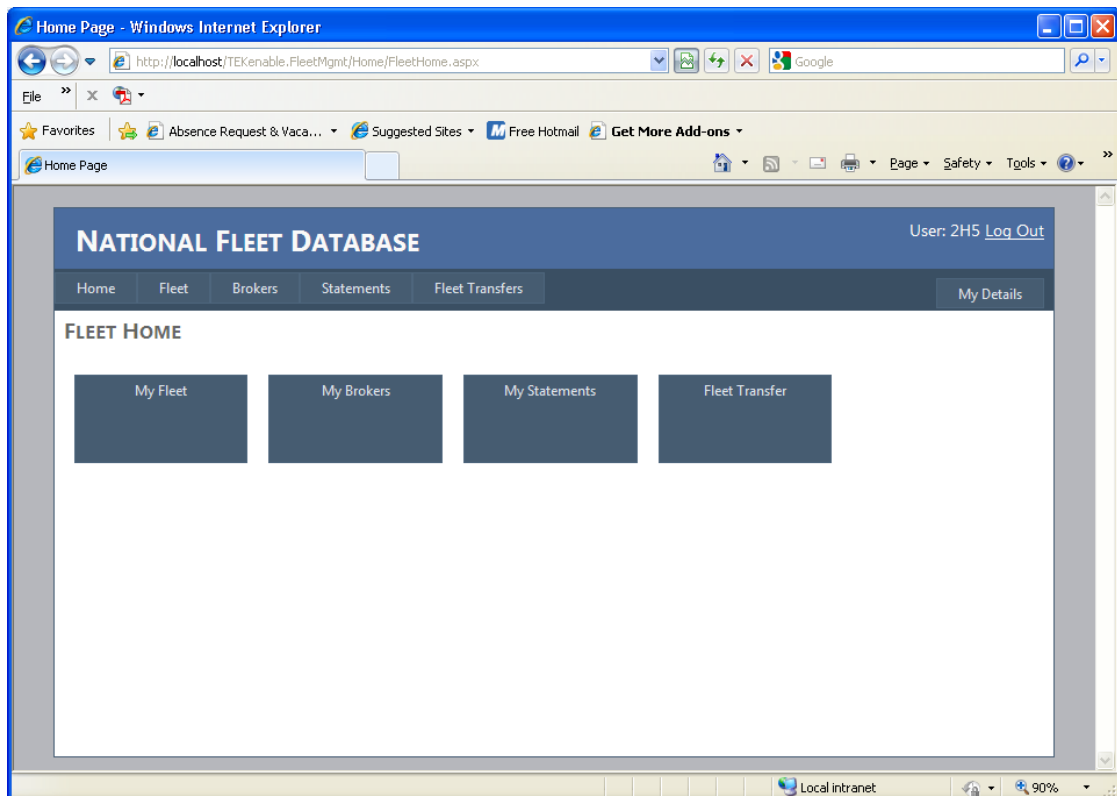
Home Page - Windows Internet Explorer

http://localhost/TEKenable.FleetMgmt/Home/FleetHome.aspx

Google

File

Favorites

Absence Request & Vaca...

Suggested Sites

Free Hotmail

Get More Add-ons

Home Page

Page

Safety

Tools

NATIONAL FLEET DATABASE

User: 2H5 Log Out

Home

Fleet

Brokers

Statements

Fleet Transfers

My Details

FLEET HOME

My Fleet

My Brokers

My Statements

Fleet Transfer

Local intranet

90%